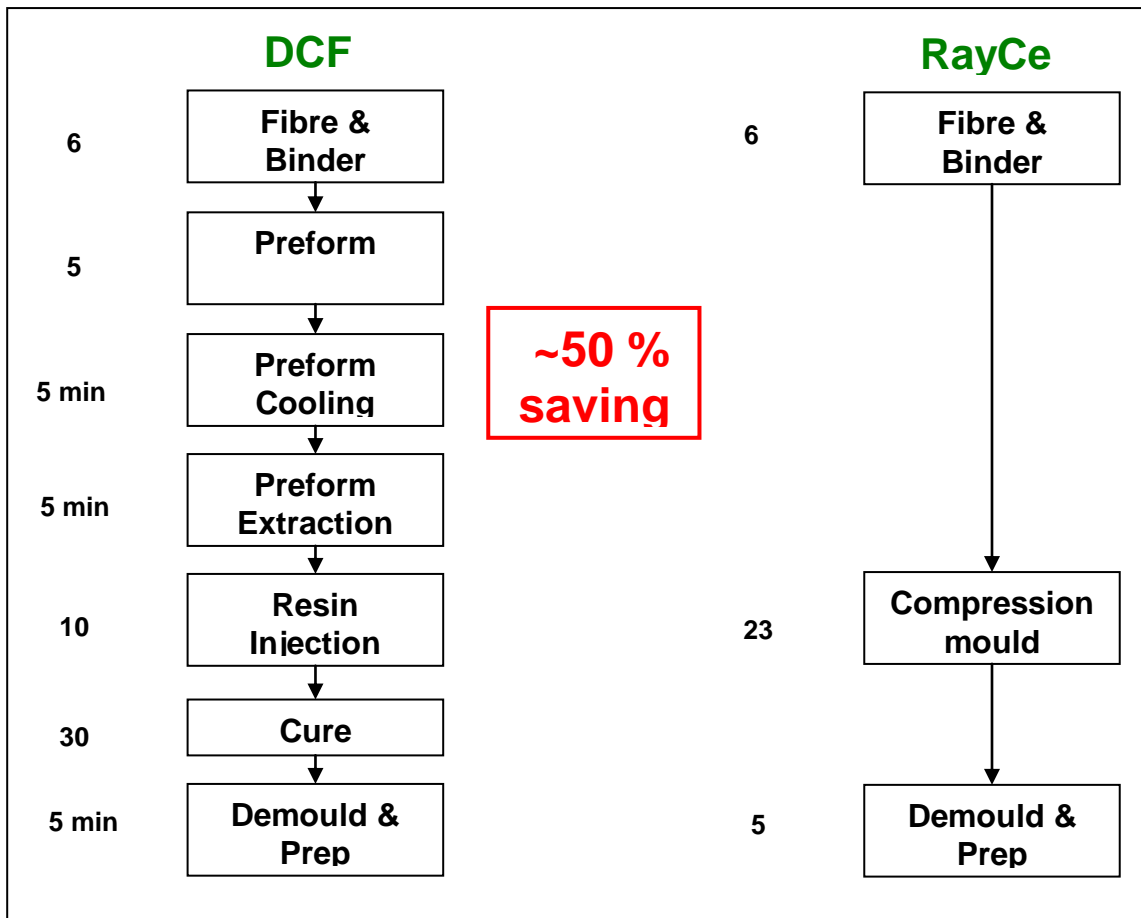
DCF

6
Fibre & Binder

5
Preform

5 min
Preform Cooling

5 min
Preform Extraction

10
Resin Injection

30
Cure

5 min
Demould & Prep

~50 % saving

RayCe

6
Fibre & Binder

23
Compression mould

5
Demould & Prep